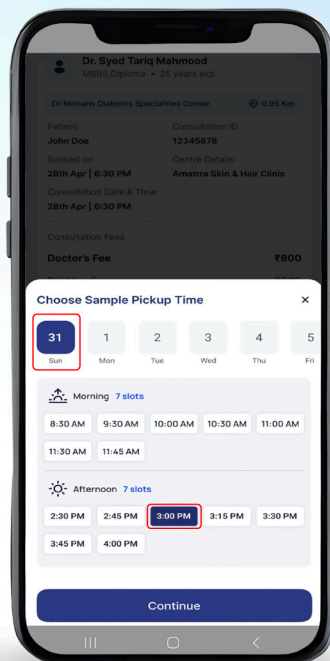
Dr. Syed Tariq Mahmood
MBBS,Diploma • 25 years exp

Dr Mohans Diabetes Specialities Center
0.95 Km

Patient
John Doe

Consultation ID
12345678

Booked on
28th Apr | 6:30 PM

Centre Details
Amatrra Skin & Hair Clinic

Consultation Date & Time
28th Apr | 6:30 PM

Consultation Fees

Doctor's Fee
₹800

Choose Sample Pickup Time
×

31
Sun

1
Mon

2
Tue

3
Wed

4
Thu

5
Fri

Morning 7 slots

8:30 AM
9:30 AM
10:00 AM
10:30 AM
11:00 AM
11:30 AM
11:45 AM

Afternoon 7 slots

2:30 PM
2:45 PM
3:00 PM
3:15 PM
3:30 PM
3:45 PM
4:00 PM

Continue